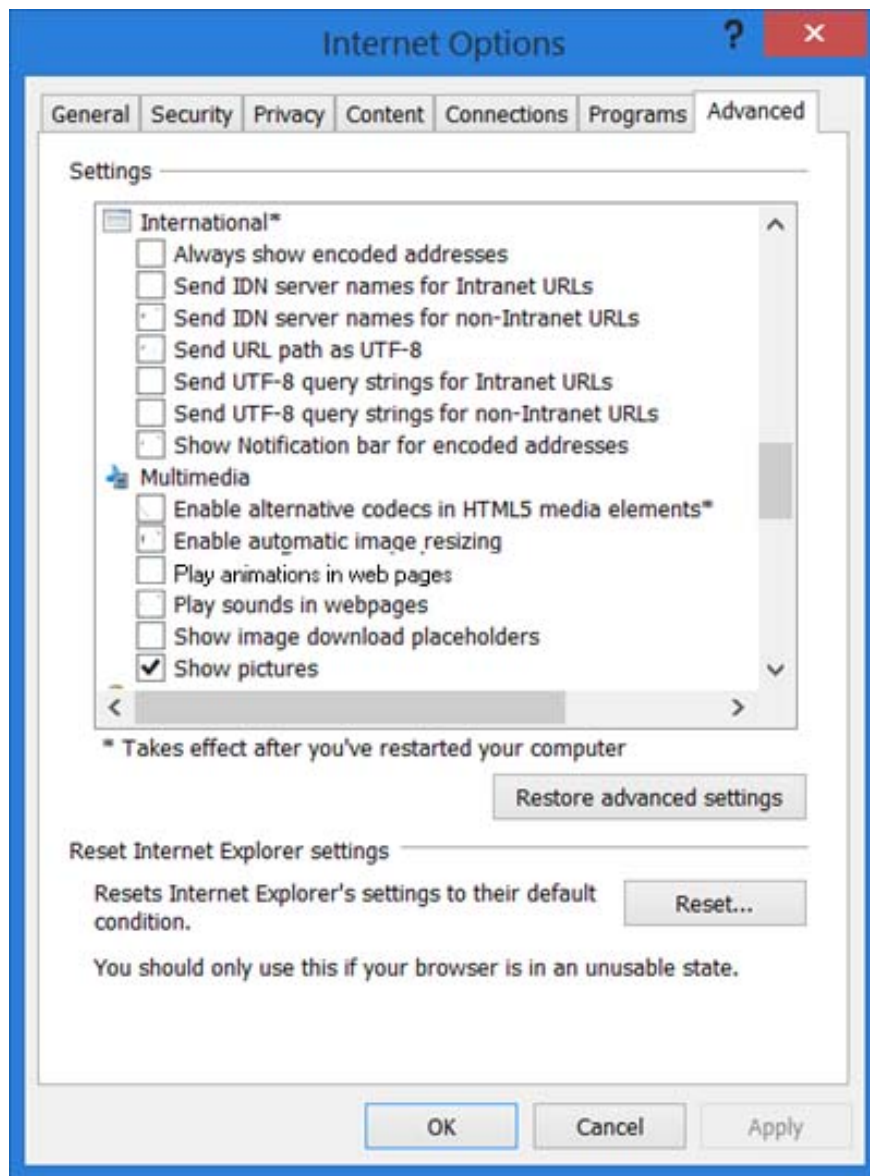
Internet Options

?

×

General | Security | Privacy | Content | Connections | Programs | Advanced

Settings

International*
Always show encoded addresses
Send IDN server names for Intranet URLs
Send IDN server names for non-Intranet URLs
Send URL path as UTF-8
Send UTF-8 query strings for Intranet URLs
Send UTF-8 query strings for non-Intranet URLs
Show Notification bar for encoded addresses
Multimedia
Enable alternative codecs in HTML5 media elements*
Enable automatic image resizing
Play animations in web pages
Play sounds in webpages
Show image download placeholders
Show pictures

* Takes effect after you've restarted your computer

Restore advanced settings

Reset Internet Explorer settings

Resets Internet Explorer's settings to their default condition.

Reset...

You should only use this if your browser is in an unusable state.

OK | Cancel | Apply